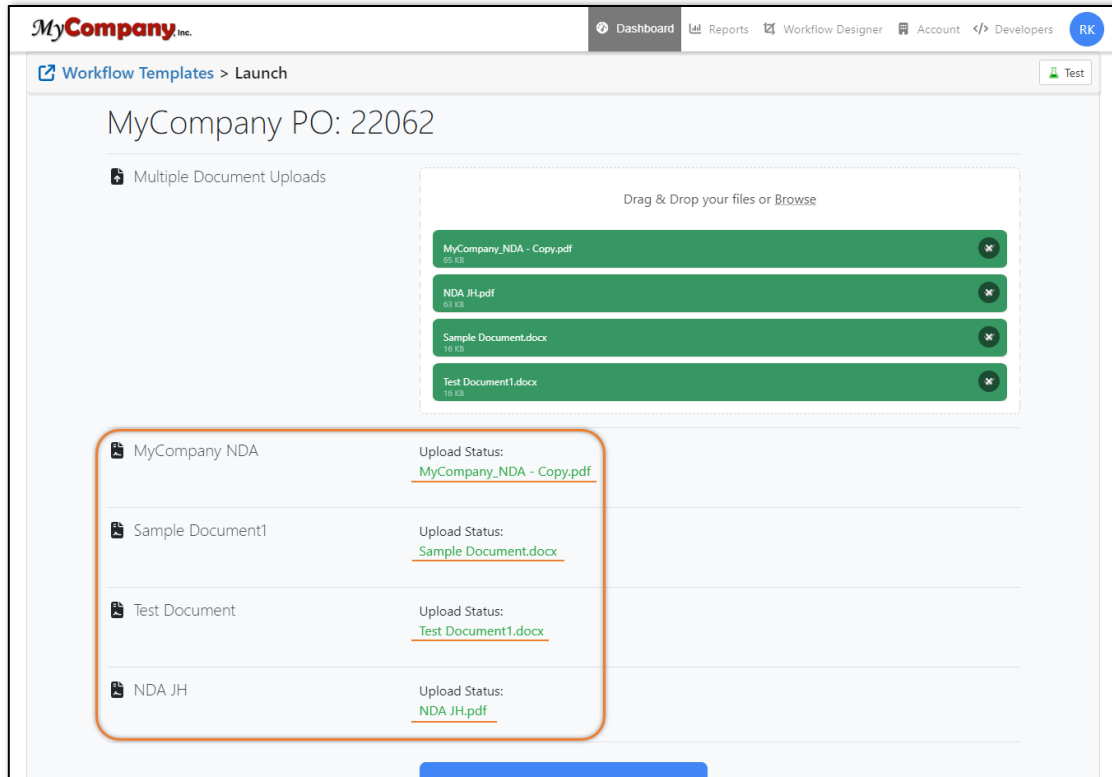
MyCompany Inc.

Dashboard Reports Workflow Designer Account Developers RK

Workflow Templates > Launch

Test

MyCompany PO: 22062

Multiple Document Uploads

Drag & Drop your files or Browse

MyCompany_NDA - Copy.pdf
65 KB

NDA JH.pdf
63 KB

Sample Document.docx
16 KB

Test Document1.docx
16 KB

MyCompany NDA
Upload Status:
MyCompany_NDA - Copy.pdf

Sample Document1
Upload Status:
Sample Document.docx

Test Document
Upload Status:
Test Document1.docx

NDA JH
Upload Status:
NDA JH.pdf